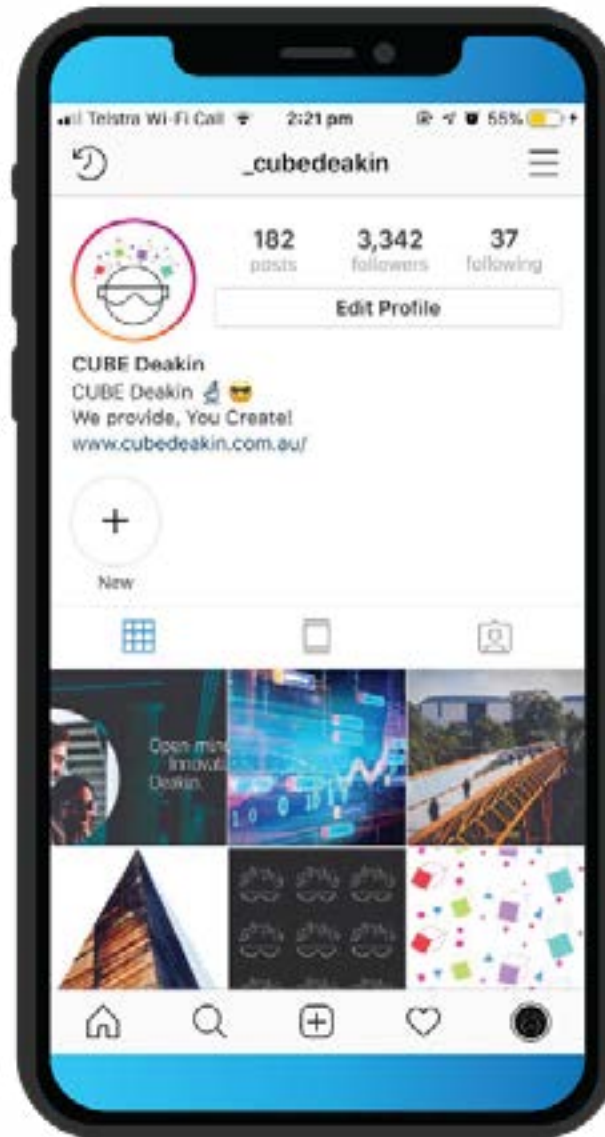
Telstra Wi-Fi Call 2:21 pm 55%

_cubedeakin

182 posts
3,342 followers
37 following

Edit Profile

CUBE Deakin
CUBE Deakin 🔬 😎
We provide, You Create!
www.cubedeakin.com.au/

+
New

Open mind
Innovat
Deakin